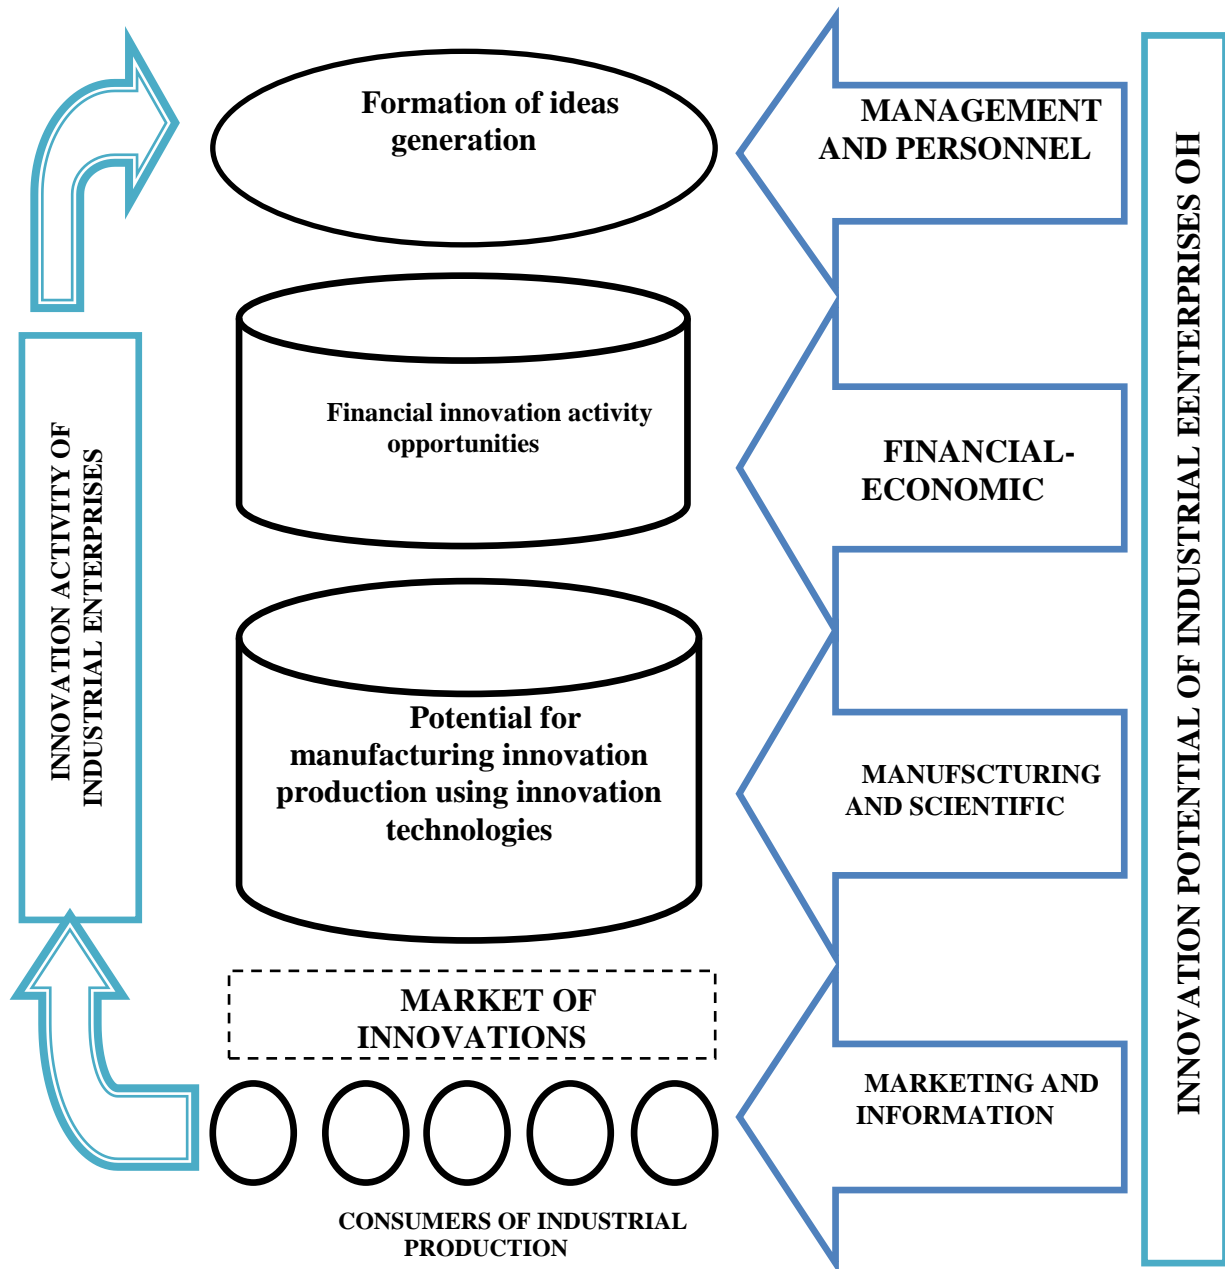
INNOVATION ACTIVITY OF INDUSTRIAL ENTERPRISES

Formation of ideas generation

Financial innovation activity opportunities

Potential for manufacturing innovation production using innovation technologies

MARKET OF INNOVATIONS

CONSUMERS OF INDUSTRIAL PRODUCTION

MANAGEMENT AND PERSONNEL

FINANCIAL-ECONOMIC

MANUFSCTURING AND SCIENTIFIC

MARKETING AND INFORMATION

INNOVATION POTENTIAL OF INDUSTRIAL EENTERPRISES OH